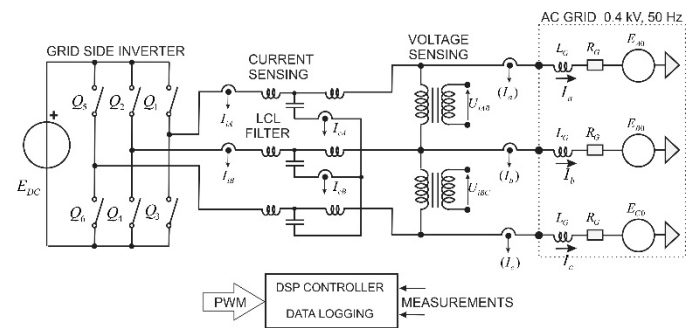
AC GRID 0.4 kV, 50 Hz

GRID SIDE INVERTER

CURRENT SENSING

VOLTAGE SENSING

+

$E_{DC}$

$Q_5$ $Q_2$ $Q_1$

$Q_6$ $Q_1$ $Q_3$

$I_{sA}$

$I_{sB}$

LCL FILTER

$I_{cA}$

$I_{cB}$

$U_{sAB}$

$U_{sBC}$

$(I_a)$

$(I_b)$

$(I_c)$

$L_G$ $R_G$ $E_{A0}$

$I_a$

$L_G$ $R_G$ $E_{B0}$

$I_b$

$L_G$ $R_G$ $E_{C0}$

$I_c$

PWM

DSP CONTROLLER

DATA LOGGING

MEASUREMENTS